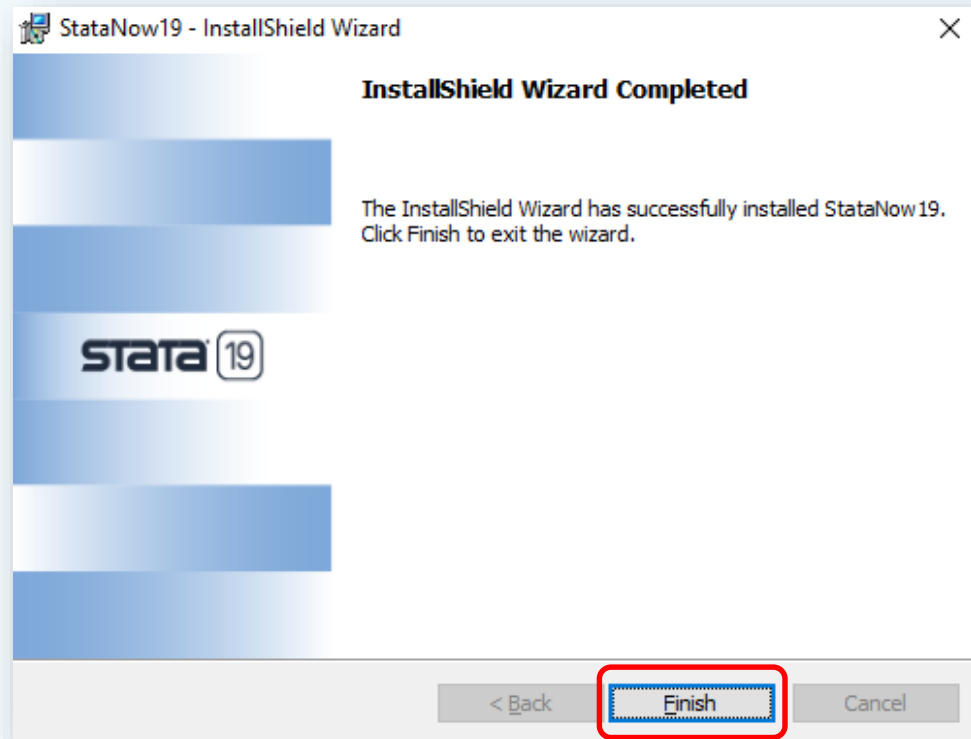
StataNow19 - InstallShield Wizard

×

InstallShield Wizard Completed

The InstallShield Wizard has successfully installed StataNow19. Click Finish to exit the wizard.

STATA 19

< Back

Finish

Cancel